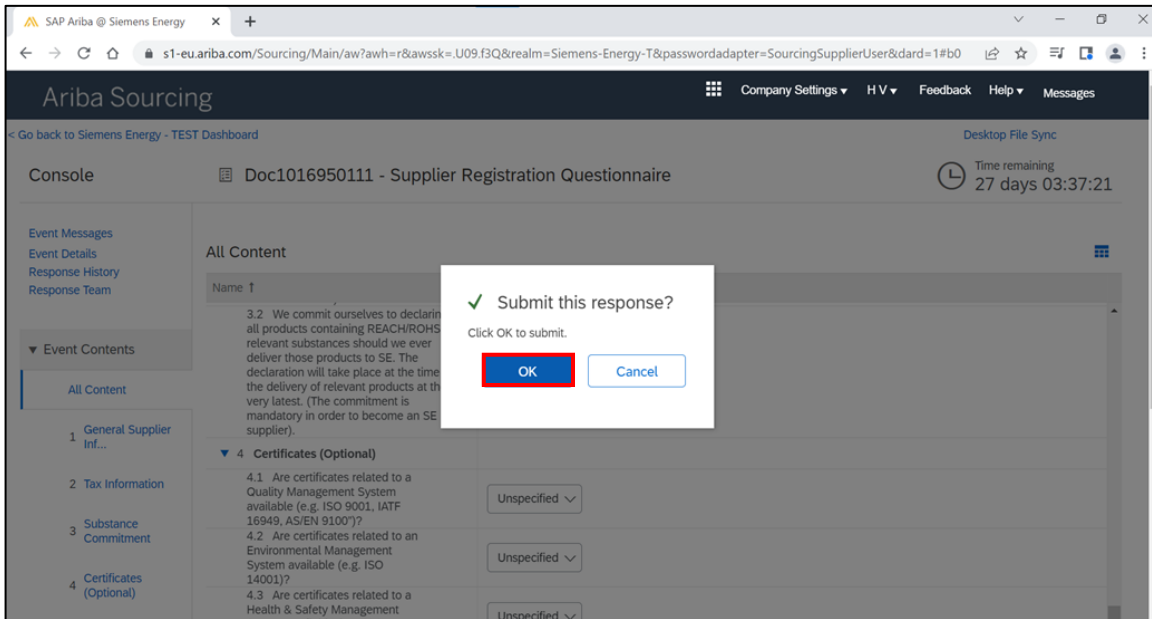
SAP Ariba @ Siemens Energy ×

s1-eu.ariba.com/Sourcing/Main/aw?awh=r&awssk=.U09.f3Q&realm=Siemens-Energy-T&passwordadapter=SourcingSupplierUser&dard=1#b0

Ariba Sourcing

Company Settings ▾ H V ▾ Feedback Help ▾ Messages

< Go back to Siemens Energy - TEST Dashboard

Desktop File Sync

Console

Doc1016950111 - Supplier Registration Questionnaire

Time remaining
27 days 03:37:21

Event Messages
Event Details
Response History
Response Team

▾ Event Contents

All Content

1 General Supplier Inf...

2 Tax Information

3 Substance Commitment

4 Certificates (Optional)

All Content

Name ↑

3.2 We commit ourselves to declarin all products containing REACH/ROHS relevant substances should we ever deliver those products to SE. The declaration will take place at the time the delivery of relevant products at th very latest. (The commitment is mandatory in order to become an SE supplier).

▼ 4 Certificates (Optional)

4.1 Are certificates related to a Quality Management System available (e.g. ISO 9001, IATF 16949, AS/EN 9100")?

Unspecified

4.2 Are certificates related to an Environmental Management System available (e.g. ISO 14001)?

Unspecified

4.3 Are certificates related to a Health & Safety Management

Unspecified

✓ Submit this response?

Click OK to submit.

OK

Cancel